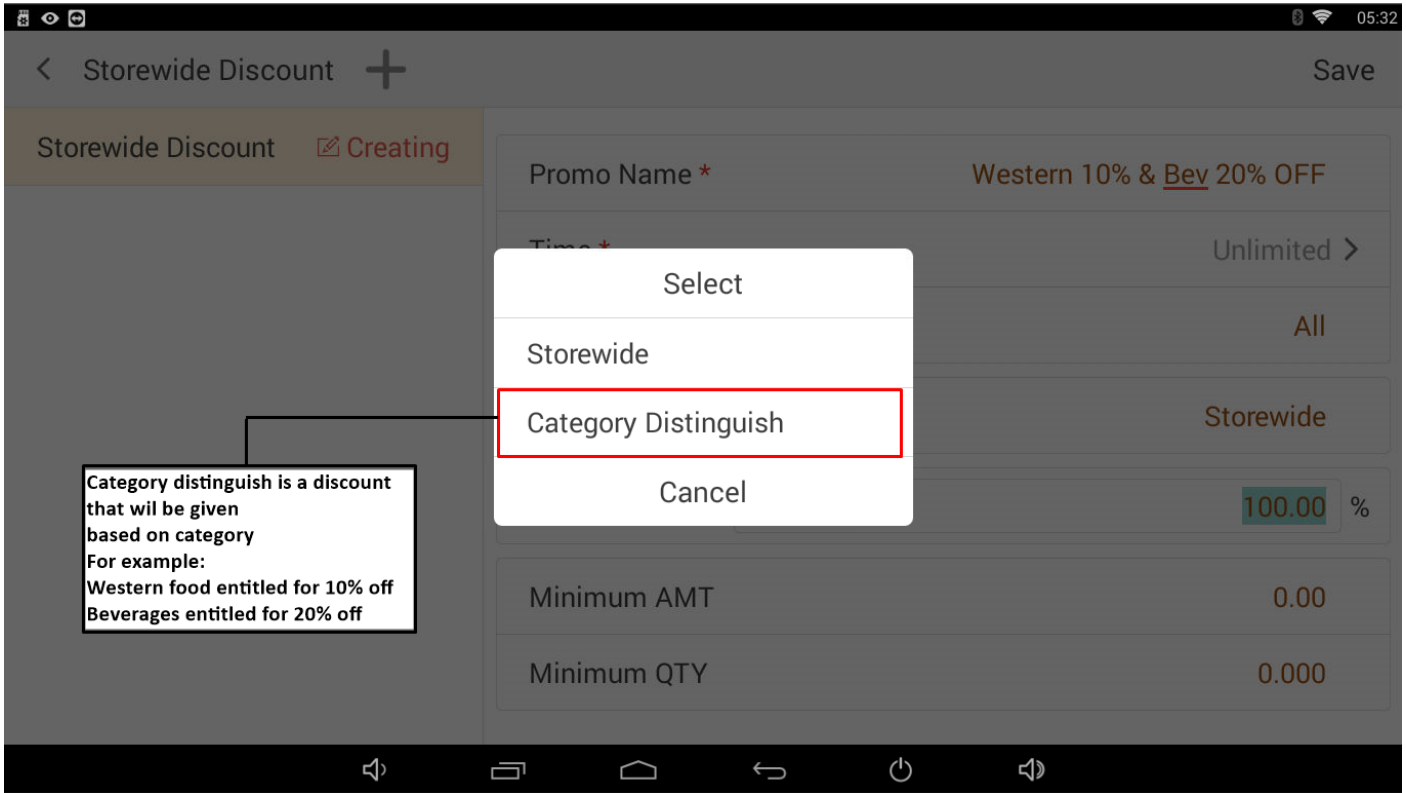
05:32

Storewide Discount

Save

Storewide Discount Creating

Promo Name * Western 10% & Bev 20% OFF

Time * Unlimited

All

Storewide

100.00 %

Minimum AMT 0.00

Minimum QTY 0.000

Select

Storewide

Category Distinguish

Cancel

Category distinguish is a discount that wil be given
based on category
For example:
Western food entitled for 10% off
Beverages entitled for 20% off